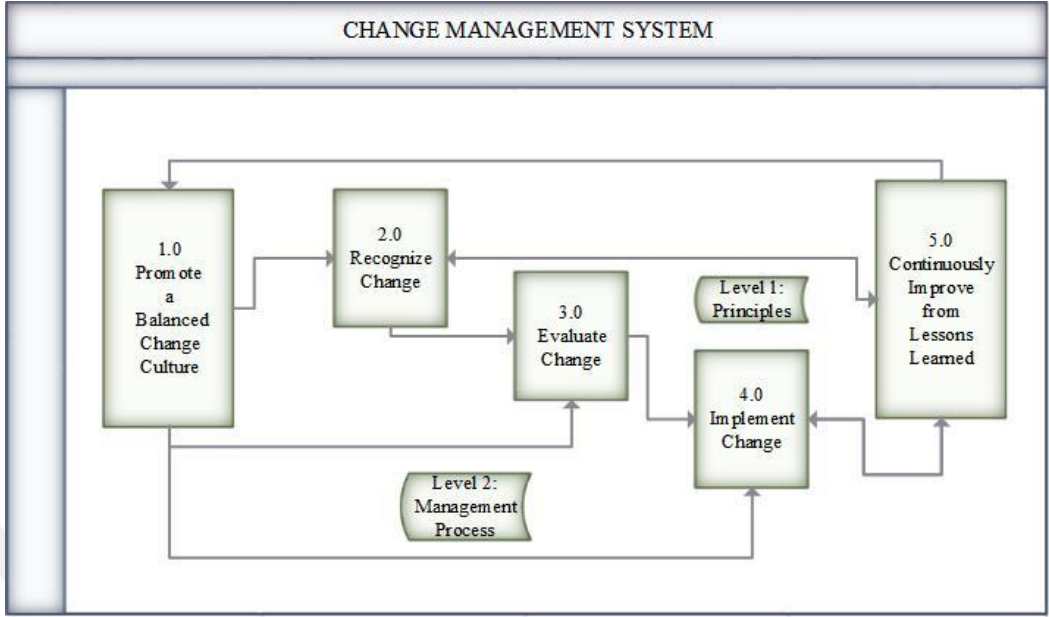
CHANGE MANAGEMENT SYSTEM

1.0
Promote
a
Balanced
Change
Culture

2.0
Recognize
Change

3.0
Evaluate
Change

Level 1:
Principles

4.0
Implement
Change

5.0
Continuously
Improve
from
Lessons
Learned

Level 2:
Management
Process